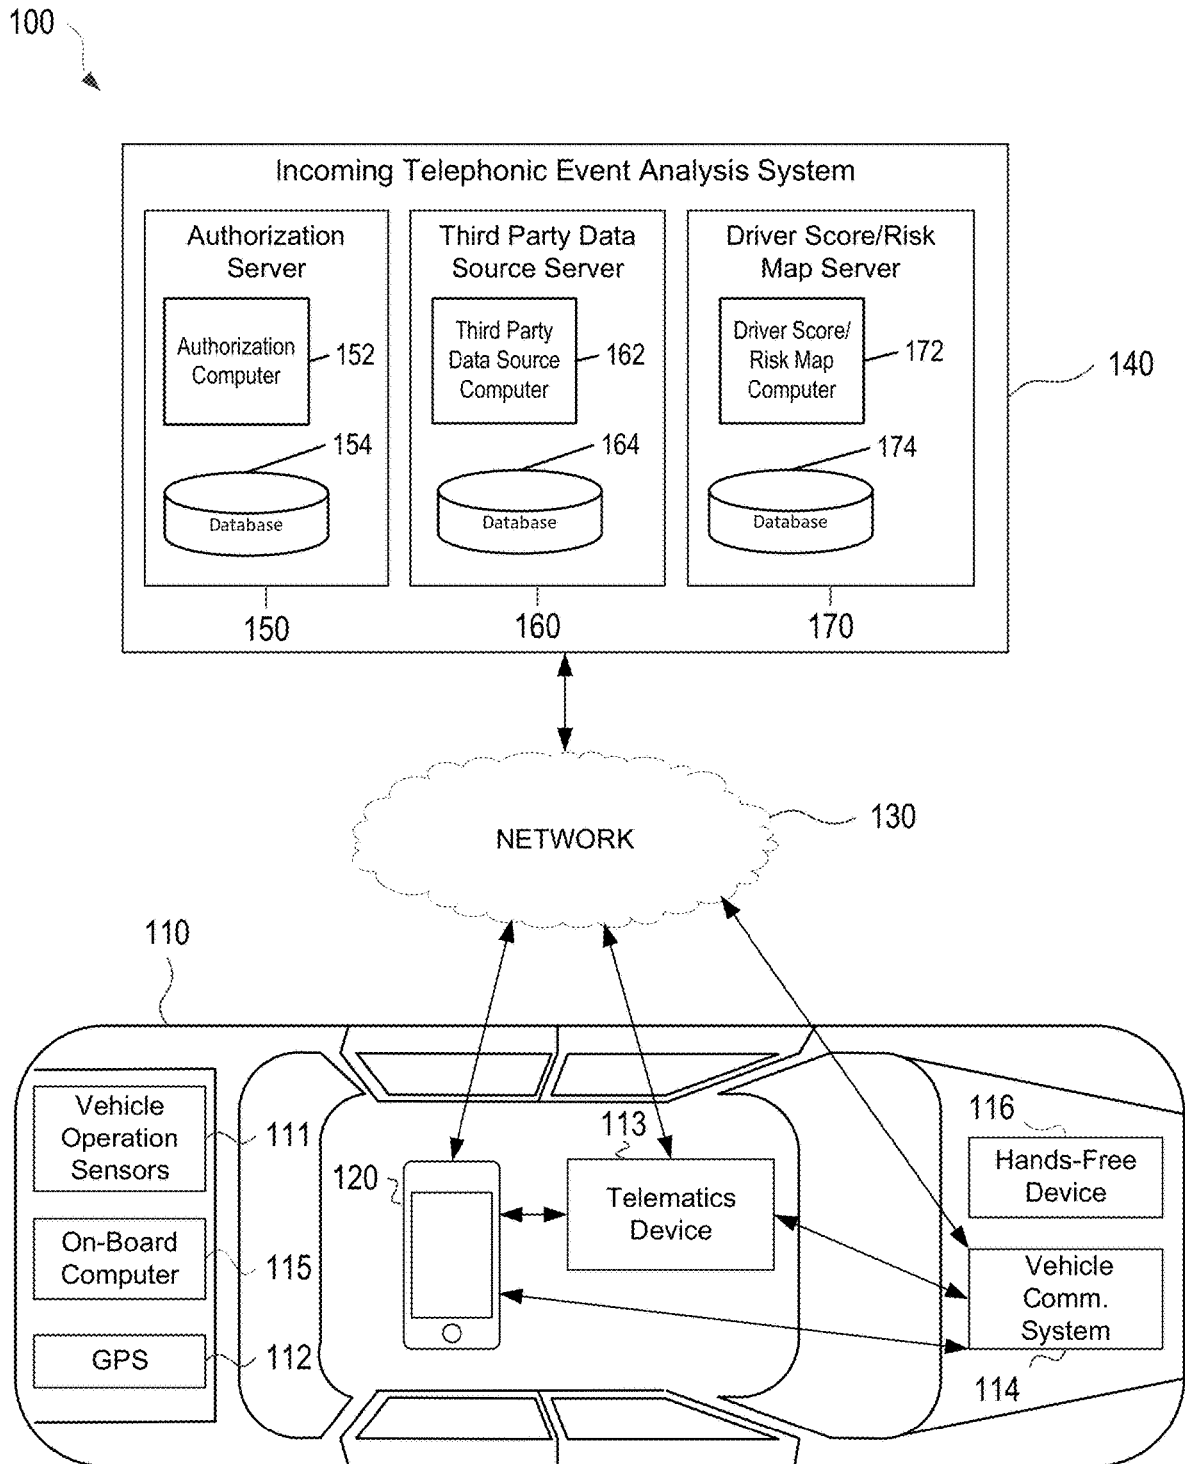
100

Incoming Telephonic Event Analysis System

Authorization Server

Authorization Computer

152

154

Database

150

Third Party Data Source Server

Third Party Data Source Computer

162

164

Database

160

Driver Score/Risk Map Server

Driver Score/ Risk Map Computer

172

174

Database

170

140

NETWORK

130

110

Vehicle Operation Sensors

111

On-Board Computer

115

GPS

112

120

113

Telematics Device

116

Hands-Free Device

Vehicle Comm. System

114